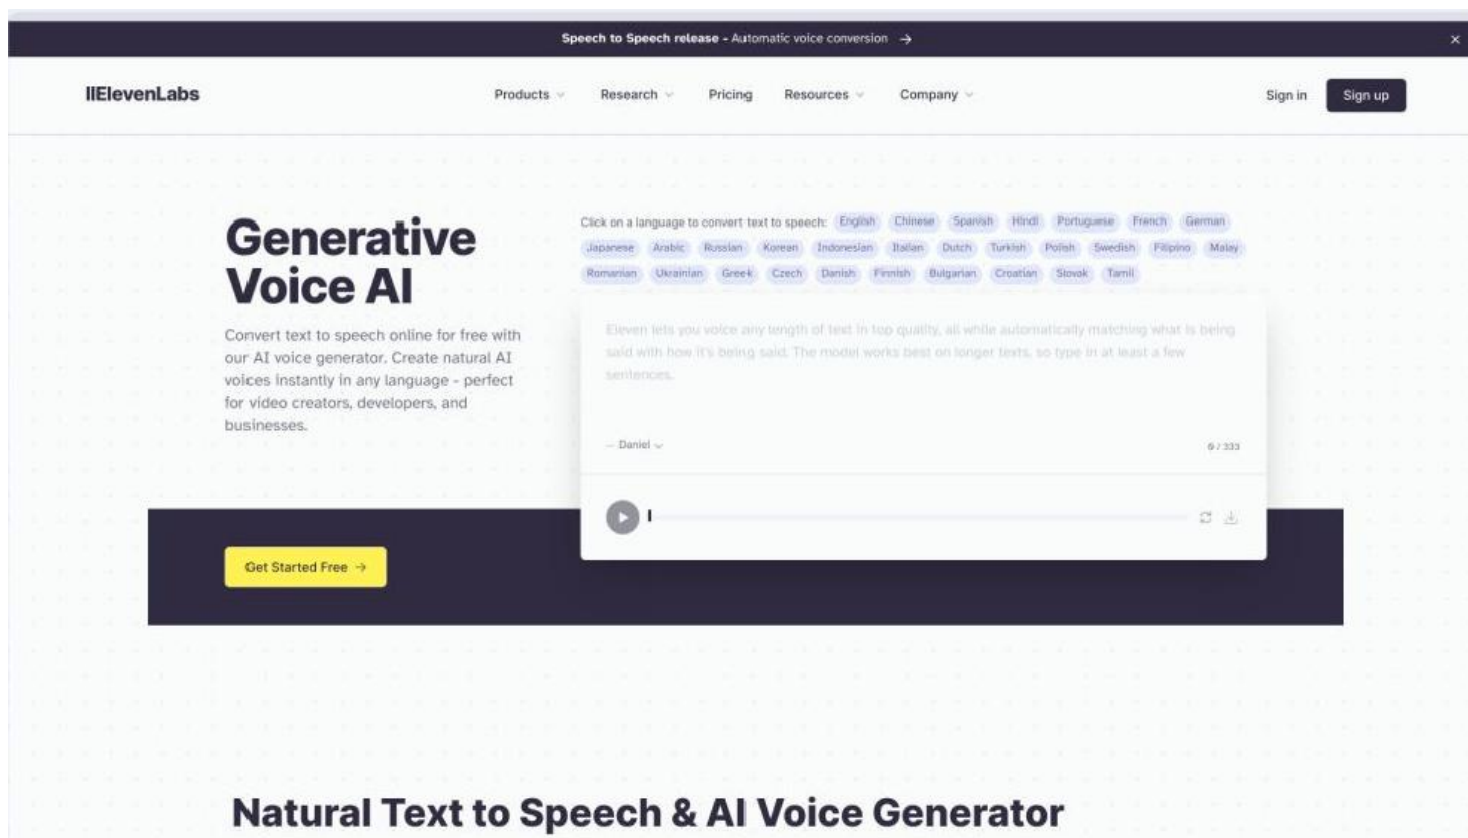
Speech to Speech release - Automatic voice conversion →

IIElevenLabs

Products
Research
Pricing
Resources
Company

Sign in
Sign up

Generative Voice AI

Convert text to speech online for free with our AI voice generator. Create natural AI voices instantly in any language - perfect for video creators, developers, and businesses.

Get Started Free →

Click on a language to convert text to speech: English Chinese Spanish Hindi Portuguese French German Japanese Arabic Russian Korean Indonesian Italian Dutch Turkish Polish Swedish Filipino Malay Romanian Ukrainian Greek Czech Danish Finnish Bulgarian Croatian Slovak Tamil

Eleven lets you voice any length of text in top quality, all while automatically matching what is being said with how it's being said. The model works best on longer texts, so type in at least a few sentences.

— Daniel

0 / 333

Natural Text to Speech & AI Voice Generator